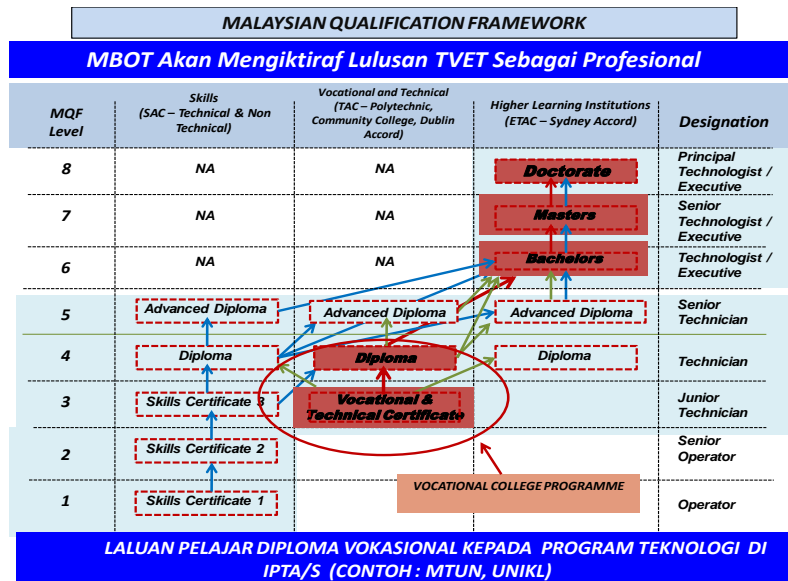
MALAYSIAN QUALIFICATION FRAMEWORK

MBOT Akan Mengiktiraf Lulusan TVET Sebagai Profesional

| MQF Level | Skills (SAC – Technical & Non Technical) | Vocational and Technical (TAC – Polytechnic, Community College, Dublin Accord) | Higher Learning Institutions (ETAC – Sydney Accord) | Designation |
|---|---|---|---|---|
| 8 | NA | NA | Doctorate | Principal Technologist / Executive |
| 7 | NA | NA | Masters | Senior Technologist / Executive |
| 6 | NA | NA | Bachelors | Technologist / Executive |
| 5 | Advanced Diploma | Advanced Diploma | Advanced Diploma | Senior Technician |
| 4 | Diploma | Diploma | Diploma | Technician |
| 3 | Skills Certificate 3 | Vocational & Technical Certificate | | Junior Technician |
| 2 | Skills Certificate 2 | | | Senior Operator |
| 1 | Skills Certificate 1 | | | Operator |

VOCATIONAL COLLEGE PROGRAMME

LALUAN PELAJAR DIPLOMA VOKASIONAL KEPADA PROGRAM TEKNOLOGI DI IPTA/S (CONTOH : MTUN, UNIKL)